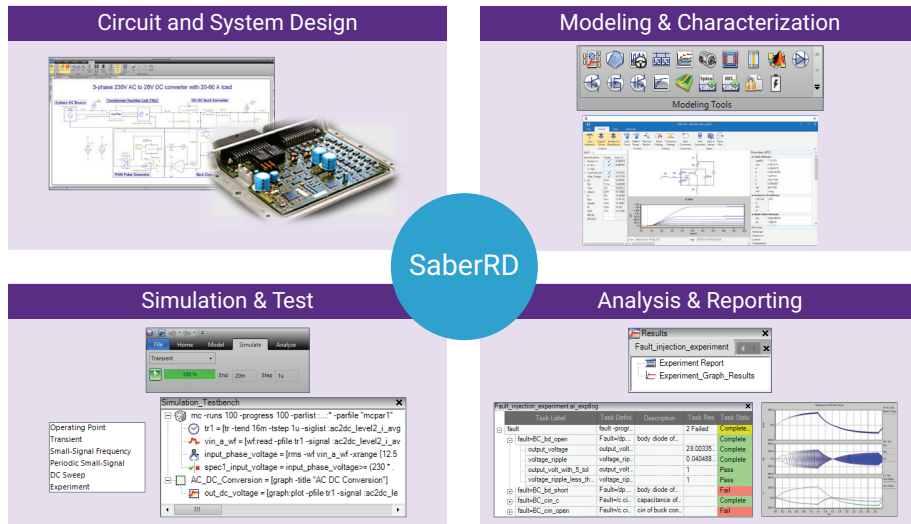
Circuit and System Design

3-phase 230V AC to 28V DC converter with 20-60 A load

Modeling & Characterization

Modeling Tools

SaberRD

Simulation & Test

File Home Model Simulate Analyze

Transient

100 %

End 20m Step 1u

Simulation_Testbench

mc -runs 100 -progress 100 -parlist :....:" -parfile "mcpar1"

tr1 = [tr -tend 16m -tstep 1u -siglist :ac2dc_level2_i_avg

vin_a_wf = [wf:read -pfile tr1 -signal :ac2dc_level2_i_av

input_phase_voltage = [rms -wf vin_a_wf -xrange {12.5

spec1_input_voltage = input_phase_voltage>= (230 * .

AC_DC_Conversion = [graph -title "AC DC Conversion"]

out_dc_voltage = [graph:plot -pfile tr1 -signal :ac2dc_le

Operating Point
Transient
Small-Signal Frequency
Periodic Small-Signal
DC Sweep
Experiment

Analysis & Reporting

Results

Fault_injection_experiment

Experiment Report
Experiment_Graph_Results

Fault_injection_experiment.ai_exptlog

| Task Label | Task Defini | Description | Task Res | Task Statu |
|---|---|---|---|---|
| fault | fault -progr... | | 2 Failed | Complete |
| fault=BC_bd_open | Fault=(dp... | body diode of... | | Complete |
| output_voltage | output_volt... | | 28.00335... | Complete |
| voltage_ripple | voltage_rip... | | 0.040488... | Complete |
| output_volt_with_5_tol | output_volt... | | 1 | Pass |
| voltage_ripple_less_th... | voltage_rip... | | 1 | Pass |
| fault=BC_bd_short | Fault=(dp... | body diode of... | | Fail |
| fault=BC_cin_c | Fault=(c.ci... | capacitance of... | | Complete |
| fault=BC_cin_open | Fault=(c.ci... | cin of buck con... | | Fail |